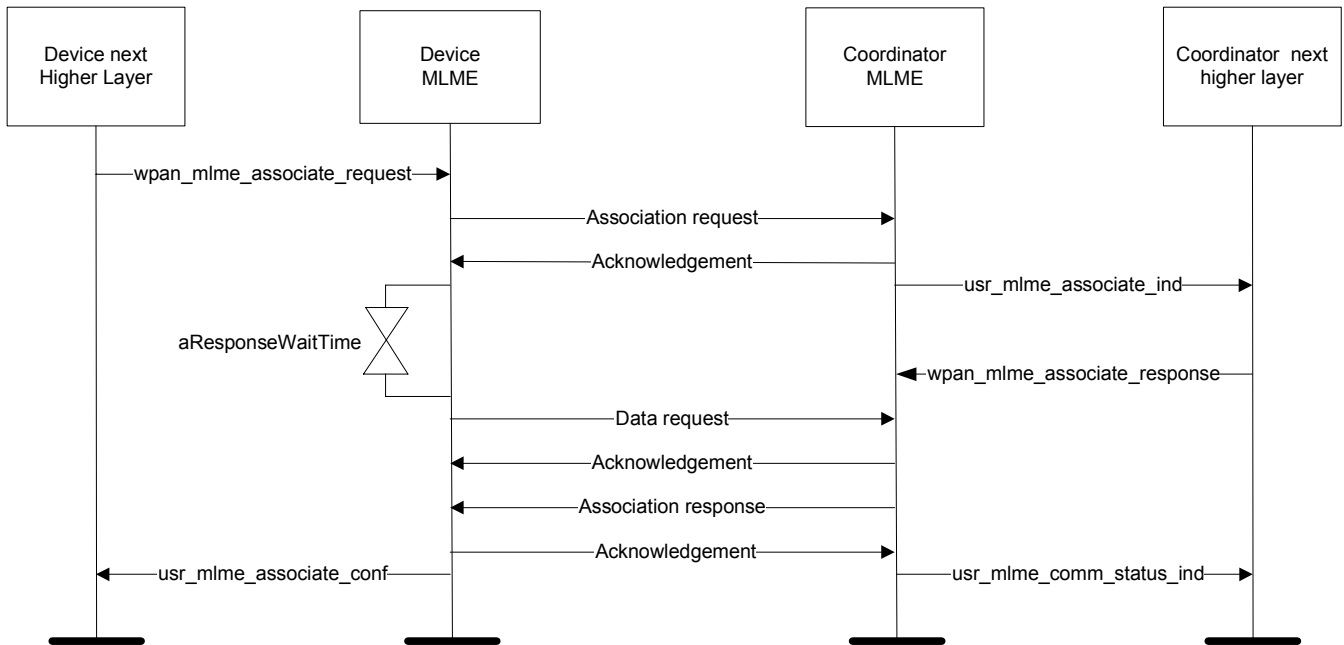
Device next Higher Layer

Device MLME

Coordinator MLME

Coordinator next higher layer

wpan_mlme_associate_request

Association request

Acknowledgement

usr_mlme_associate_ind

aResponseWaitTime

wpan_mlme_associate_response

Data request

Acknowledgement

Association response

Acknowledgement

usr_mlme_associate_conf

usr_mlme_comm_status_ind